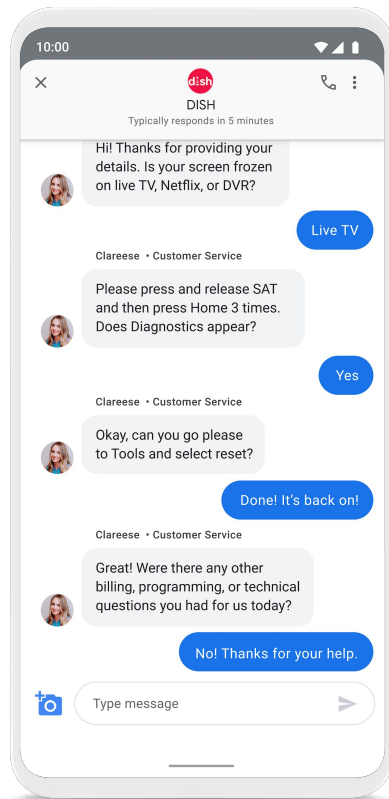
10:00

dish

DISH

Typically responds in 5 minutes

Hi! Thanks for providing your details. Is your screen frozen on live TV, Netflix, or DVR?

Live TV

Clareese • Customer Service

Please press and release SAT and then press Home 3 times. Does Diagnostics appear?

Yes

Clareese • Customer Service

Okay, can you go please to Tools and select reset?

Done! It's back on!

Clareese • Customer Service

Great! Were there any other billing, programming, or technical questions you had for us today?

No! Thanks for your help.

Type message